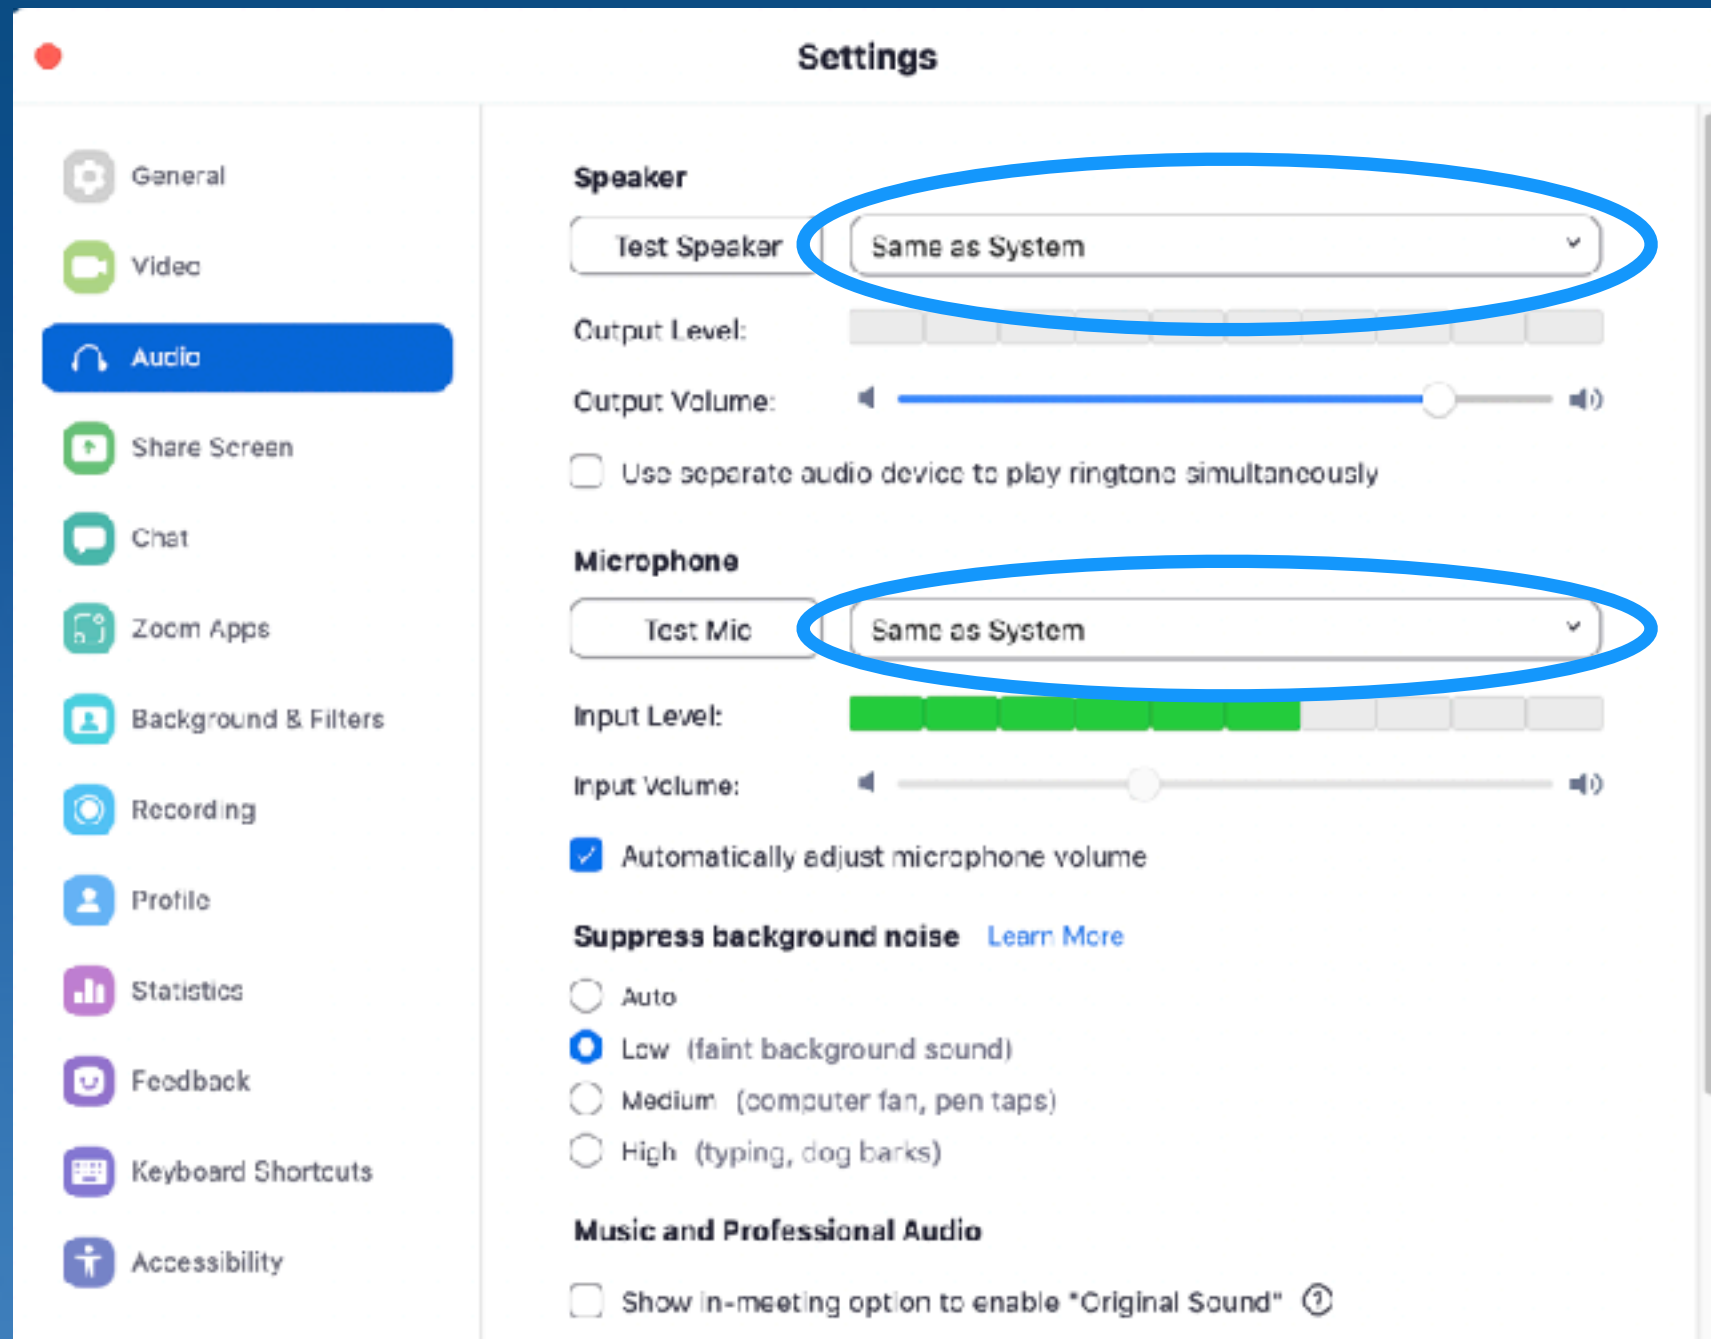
Settings

General
Video
Audio
Share Screen
Chat
Zoom Apps
Background & Filters
Recording
Profile
Statistics
Feedback
Keyboard Shortcuts
Accessibility

Speaker

Test Speaker

Same as System

Output Level:

Output Volume:

Use separate audio device to play ringtone simultaneously

Microphone

Test Mic

Same as System

Input Level:

Input Volume:

Automatically adjust microphone volume

Suppress background noise Learn More

Auto
Low (faint background sound)
Medium (computer fan, pen taps)
High (typing, dog barks)

Music and Professional Audio

Show in-meeting option to enable "Original Sound"